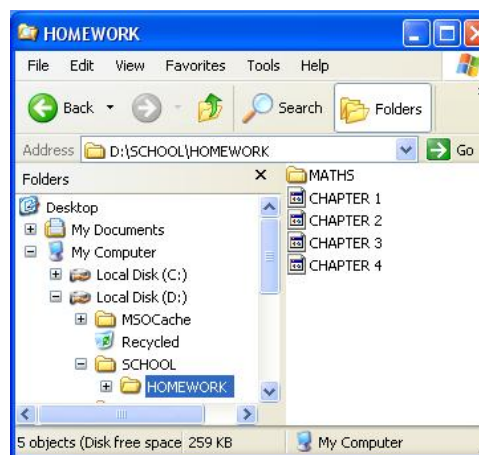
HOMEWORK

File Edit View Favorites Tools Help

Back Search Folders

Address D:\SCHOOL\HOMEWORK Go

Folders ×

Desktop
My Documents
My Computer
Local Disk (C:)
Local Disk (D:)
MSOCache
Recycled
SCHOOL
HOMEWORK

MATHS
CHAPTER 1
CHAPTER 2
CHAPTER 3
CHAPTER 4

5 objects (Disk free space 259 KB

My Computer